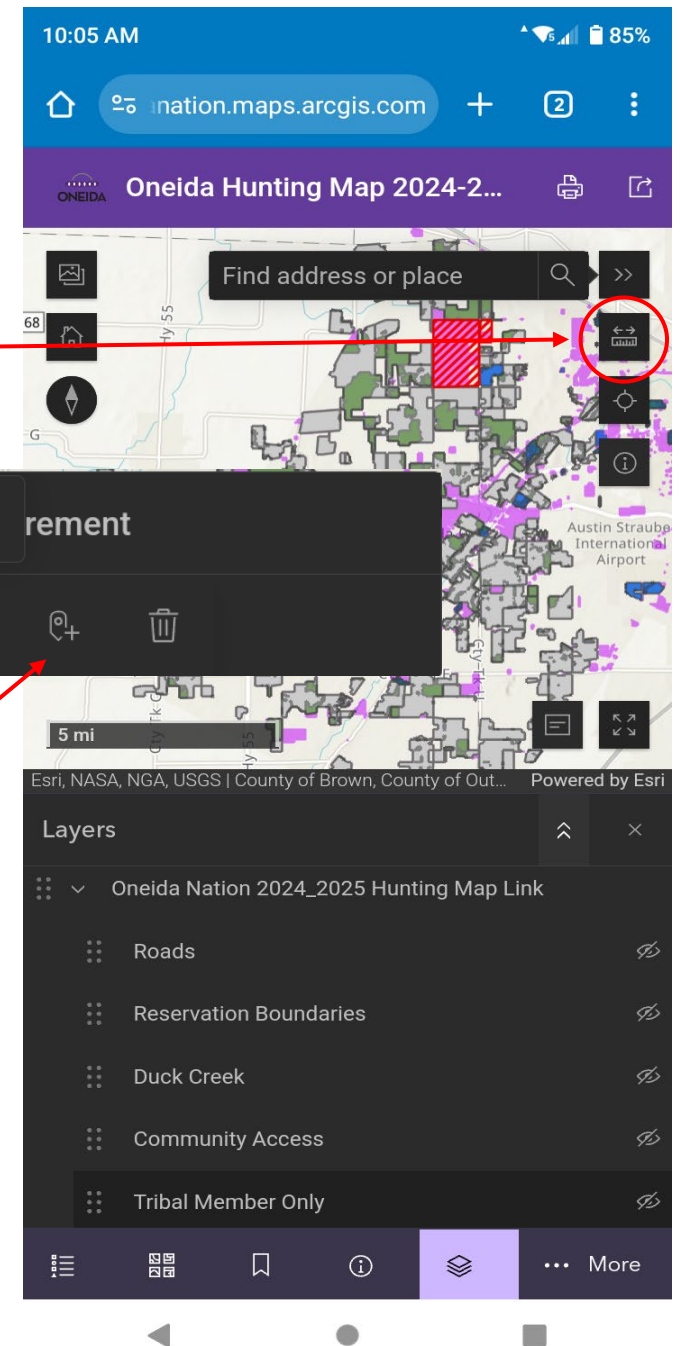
10:05 AM

85%

nation.maps.arcgis.com

2

ONEIDA

Oneida Hunting Map 2024-2...

Find address or place

68

Hy 55

G

rement

Austin Straubel International Airport

5 mi

Esri, NASA, NGA, USGS | County of Brown, County of Out...

Powered by Esri

Layers

Oneida Nation 2024_2025 Hunting Map Link

Roads

Reservation Boundaries

Duck Creek

Community Access

Tribal Member Only

More